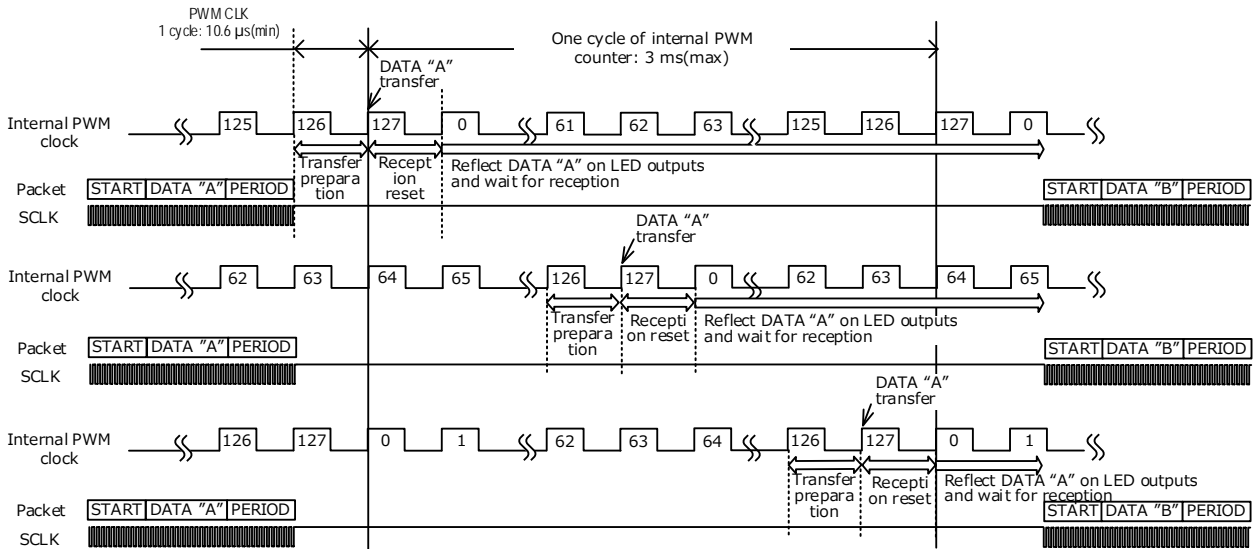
PWM CLK
1 cycle: 10.6 µs(min)

One cycle of internal PWM counter: 3 ms(max)

DATA "A" transfer

Internal PWM clock
125
126
127
0
61
62
63
125
126
127
0

Transfer prepara tion
Recept ion reset
Reflect DATA "A" on LED outputs and wait for reception

Packet
START
DATA "A"
PERIOD
START
DATA "B"
PERIOD
SCLK

DATA "A" transfer

Internal PWM clock
62
63
64
65
126
127
0
62
63
64
65

Transfer prepara tion
Recepti on reset
Reflect DATA "A" on LED outputs and wait for reception

Packet
START
DATA "A"
PERIOD
START
DATA "B"
PERIOD
SCLK

DATA "A" transfer

Internal PWM clock
126
127
0
1
62
63
64
126
127
0
1

Transfer prepara tion
Recepti on reset
Reflect DATA "A" on LED outputs and wait for reception

Packet
START
DATA "A"
PERIOD
START
DATA "B"
PERIOD
SCLK